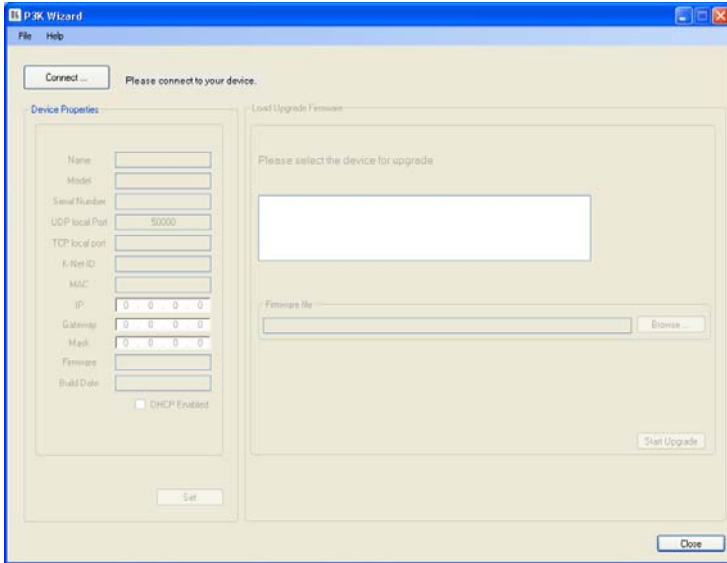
P3K Wizard

File Help

Connect ...

Please connect to your device.

Device Properties

Name

Model

Serial Number

UDP local Port 50000

TCP local port

K-Net ID

MAC

IP 0 . 0 . 0 . 0

Gateway 0 . 0 . 0 . 0

Mask 0 . 0 . 0 . 0

Firmware

Build Date

DHCP Enabled

Set

Load Upgrade Firmware

Please select the device for upgrade

Firmware file

Browse ...

Start Upgrade

Close